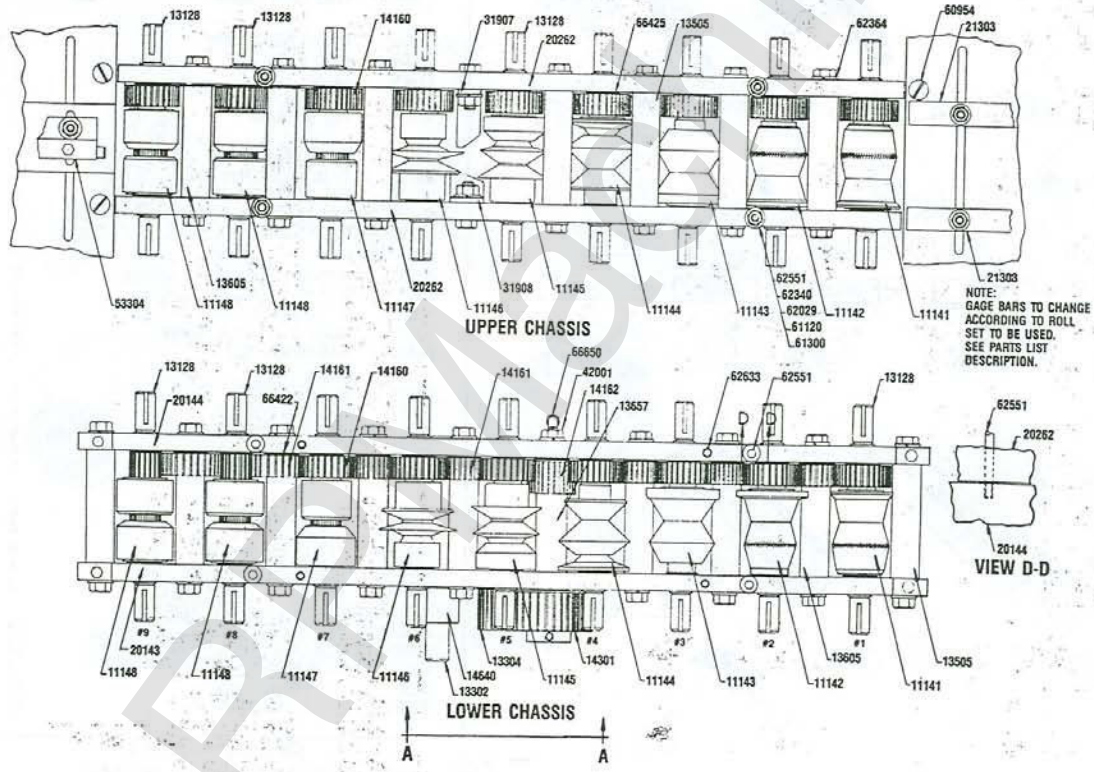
13128
13128
14160
31907
13128
20262
66425
13505
62364
60954
21303
53304
13605
11148
11148
11147
20262
11146
31908
11145
11144
11143
62551
62340
62029
61120
61300
11142
11141
21303

UPPER CHASSIS

NOTE:
GAGE BARS TO CHANGE ACCORDING TO ROLL SET TO BE USED. SEE PARTS LIST DESCRIPTION.

13128
13128
14161
14160
20144
66422
14161
66650
42001
14162
13657
62633
62551
D
D
13128
62551
20262
20144
VIEW D-D

#9
20143
11148
#8
11148
#7
11147
11146
#6
14640
13302
13304
#5
11145
#4
14301
11144
#3
11143
#2
11142
13605
#1
11141
13505

LOWER CHASSIS

A
A